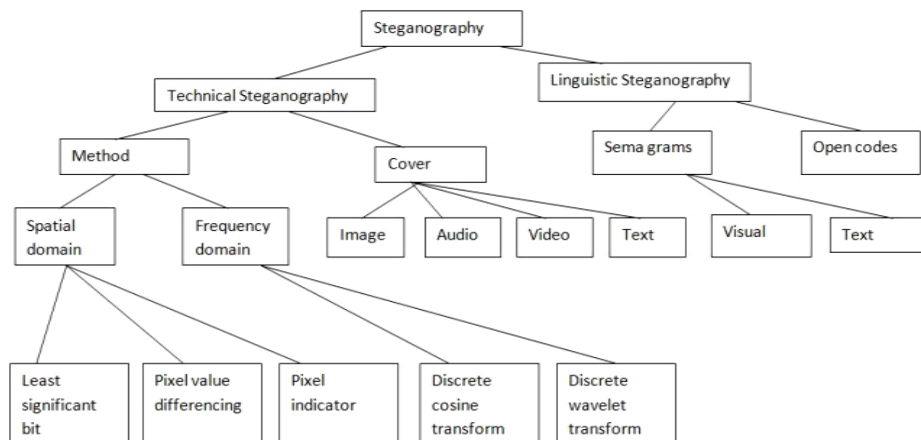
Steganography

Technical Steganography

Linguistic Steganography

Method

Cover

Sema grams

Open codes

Spatial domain

Frequency domain

Image

Audio

Video

Text

Visual

Text

Least significant bit

Pixel value differencing

Pixel indicator

Discrete cosine transform

Discrete wavelet transform